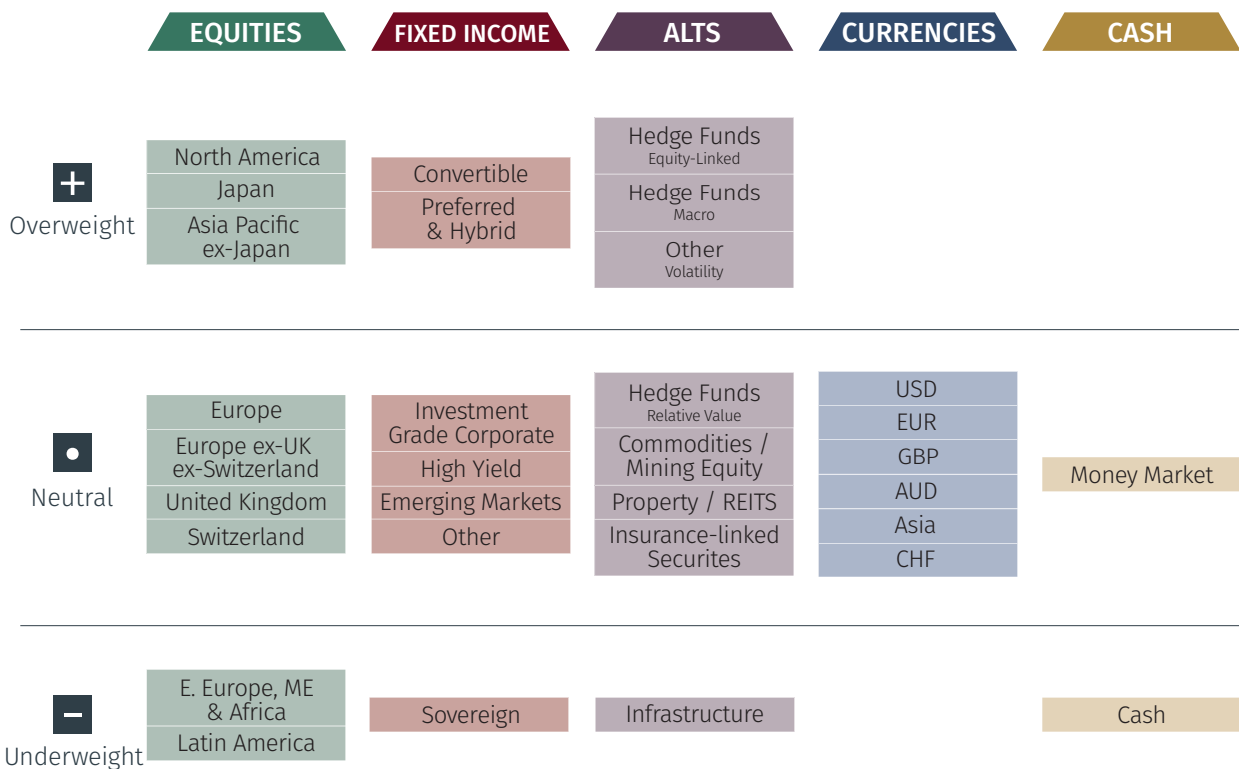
| | EQUITIES | FIXED INCOME | ALTS | CURRENCIES | CASH |
|---|---|---|---|---|---|
| + Overweight | North America<br>Japan<br>Asia Pacific ex-Japan | Convertible<br>Preferred & Hybrid | Hedge Funds Equity-Linked<br>Hedge Funds Macro<br>Other Volatility | | |
| • Neutral | Europe<br>Europe ex-UK ex-Switzerland<br>United Kingdom<br>Switzerland | Investment Grade Corporate<br>High Yield<br>Emerging Markets<br>Other | Hedge Funds Relative Value<br>Commodities / Mining Equity<br>Property / REITS<br>Insurance-linked Securites | USD<br>EUR<br>GBP<br>AUD<br>Asia<br>CHF | Money Market |
| – Underweight | E. Europe, ME & Africa<br>Latin America | Sovereign | Infrastructure | | Cash |